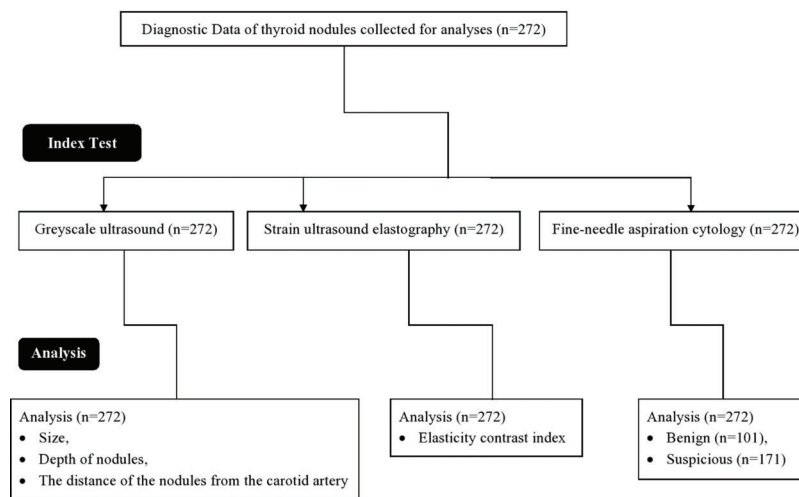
Diagnostic Data of thyroid nodules collected for analyses (n=272)

Index Test

Greyscale ultrasound (n=272)

Strain ultrasound elastography (n=272)

Fine-needle aspiration cytology (n=272)

Analysis

Analysis (n=272)
- Size,
- Depth of nodules,
- The distance of the nodules from the carotid artery

Analysis (n=272)
- Elasticity contrast index

Analysis (n=272)
- Benign (n=101),
- Suspicious (n=171)